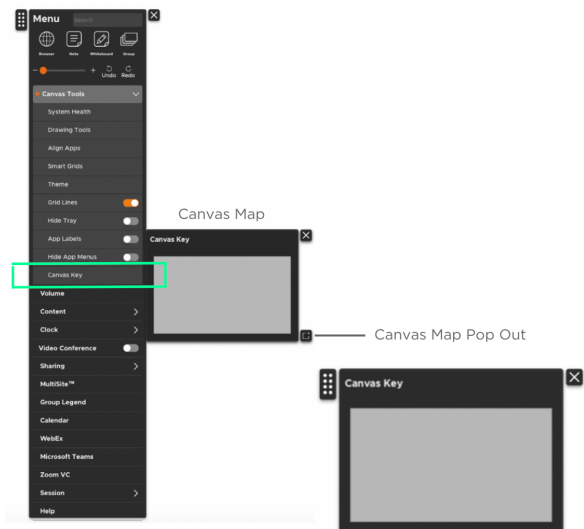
Menu Search

Browser Note Whiteboard Group

− + Undo Redo

Canvas Tools

System Health

Drawing Tools

Align Apps

Smart Grids

Theme

Grid Lines

Hide Tray

App Labels

Hide App Menus

Canvas Key

Volume

Content

Clock

Video Conference

Sharing

MultiSite™

Group Legend

Calendar

WebEx

Microsoft Teams

Zoom VC

Session

Help

Canvas Map

Canvas Key

Canvas Map Pop Out

Canvas Key